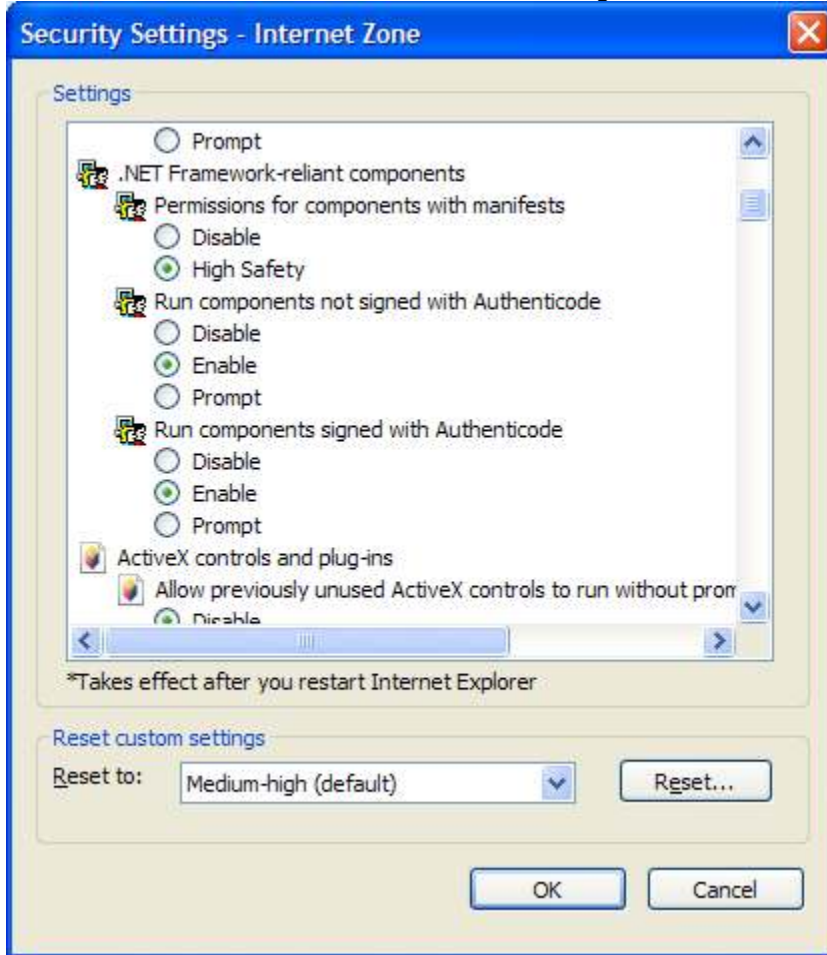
Security Settings - Internet Zone

Settings

Prompt
.NET Framework-reliant components
Permissions for components with manifests
Disable
High Safety
Run components not signed with Authenticode
Disable
Enable
Prompt
Run components signed with Authenticode
Disable
Enable
Prompt
ActiveX controls and plug-ins
Allow previously unused ActiveX controls to run without prom
Disable

*Takes effect after you restart Internet Explorer

Reset custom settings
Reset to: Medium-high (default)
Reset...

OK
Cancel